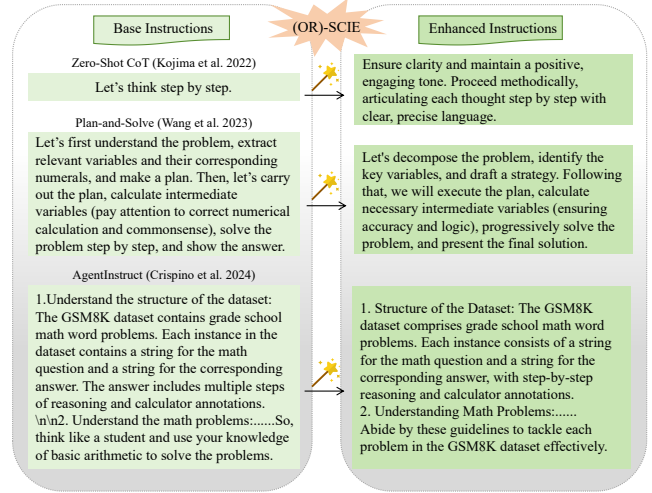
Base Instructions

(OR)-SCIE

Enhanced Instructions

Zero-Shot CoT (Kojima et al. 2022)

Let's think step by step.

Ensure clarity and maintain a positive, engaging tone. Proceed methodically, articulating each thought step by step with clear, precise language.

Plan-and-Solve (Wang et al. 2023)

Let's first understand the problem, extract relevant variables and their corresponding numerals, and make a plan. Then, let's carry out the plan, calculate intermediate variables (pay attention to correct numerical calculation and commonsense), solve the problem step by step, and show the answer.

Let's decompose the problem, identify the key variables, and draft a strategy. Following that, we will execute the plan, calculate necessary intermediate variables (ensuring accuracy and logic), progressively solve the problem, and present the final solution.

AgentInstruct (Crispino et al. 2024)

1.Understand the structure of the dataset: The GSM8K dataset contains grade school math word problems. Each instance in the dataset contains a string for the math question and a string for the corresponding answer. The answer includes multiple steps of reasoning and calculator annotations. \n\n2. Understand the math problems:......So, think like a student and use your knowledge of basic arithmetic to solve the problems.

1. Structure of the Dataset: The GSM8K dataset comprises grade school math word problems. Each instance consists of a string for the math question and a string for the corresponding answer, with step-by-step reasoning and calculator annotations.
2. Understanding Math Problems:......
Abide by these guidelines to tackle each problem in the GSM8K dataset effectively.